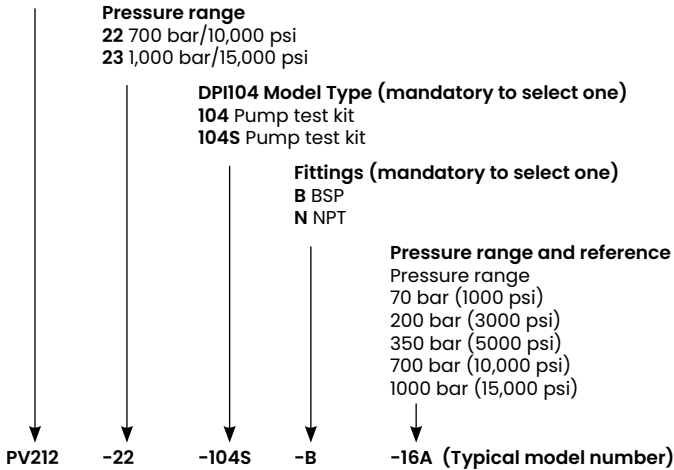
**Pressure range**
**22** 700 bar/10,000 psi
**23** 1,000 bar/15,000 psi

**DPI104 Model Type (mandatory to select one)**
**104** Pump test kit
**104S** Pump test kit

**Fittings (mandatory to select one)**
**B** BSP
**N** NPT

**Pressure range and reference**
Pressure range
70 bar (1000 psi)
200 bar (3000 psi)
350 bar (5000 psi)
700 bar (10,000 psi)
1000 bar (15,000 psi)

**PV212 -22 -104S -B -16A (Typical model number)**